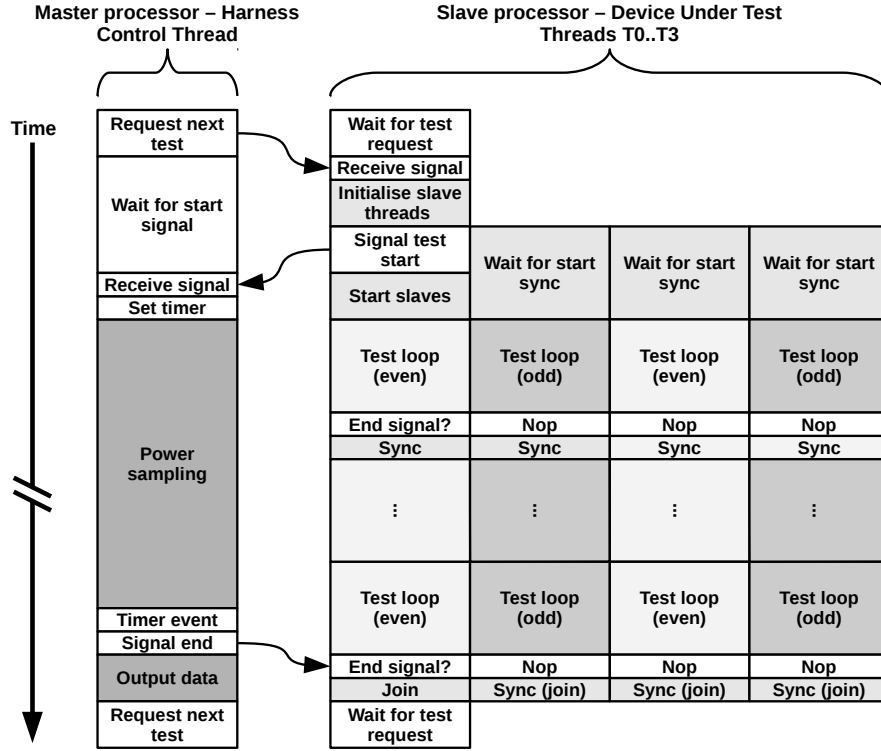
Master processor – Harness Control Thread

Slave processor – Device Under Test Threads T0..T3

Time

Request next test

Wait for start signal

Receive signal

Set timer

Power sampling

Timer event

Signal end

Output data

Request next test

Wait for test request

Receive signal

Initialise slave threads

Signal test start

Start slaves

Wait for start sync

Wait for start sync

Wait for start sync

| Test loop (even) | Test loop (odd) | Test loop (even) | Test loop (odd) |
|---|---|---|---|
| End signal? | Nop | Nop | Nop |
| Sync | Sync | Sync | Sync |
| ⋮ | ⋮ | ⋮ | ⋮ |
| Test loop (even) | Test loop (odd) | Test loop (even) | Test loop (odd) |
| End signal? | Nop | Nop | Nop |
| Join | Sync (join) | Sync (join) | Sync (join) |

Wait for test request